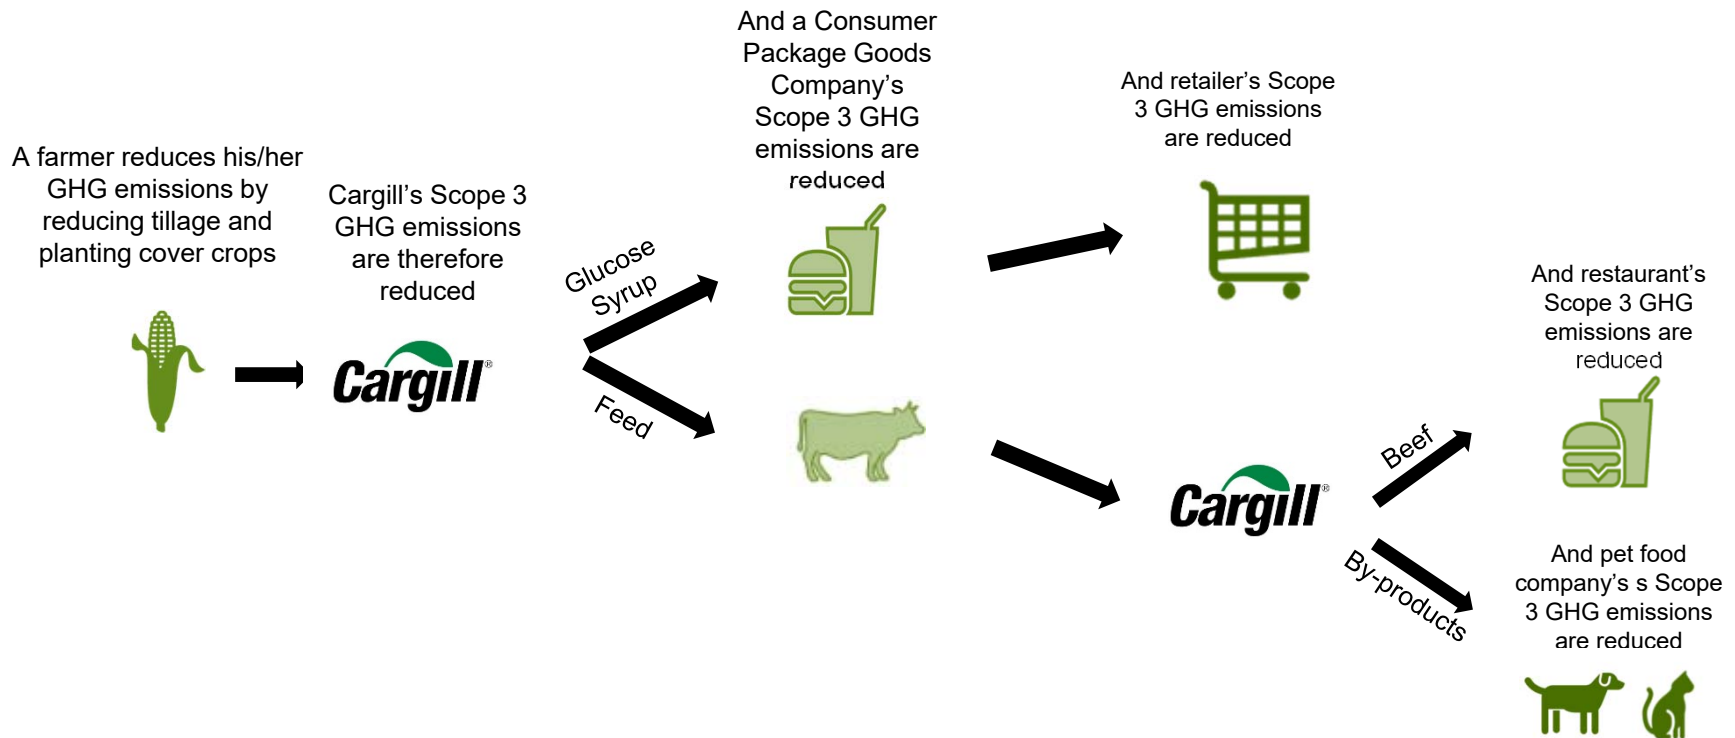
A farmer reduces his/her GHG emissions by reducing tillage and planting cover crops

Cargill's Scope 3 GHG emissions are therefore reduced

Cargill

Glucose Syrup

Feed

And a Consumer Package Goods Company's Scope 3 GHG emissions are reduced

And retailer's Scope 3 GHG emissions are reduced

Cargill

Beef

By-products

And restaurant's Scope 3 GHG emissions are reduced

And pet food company's s Scope 3 GHG emissions are reduced